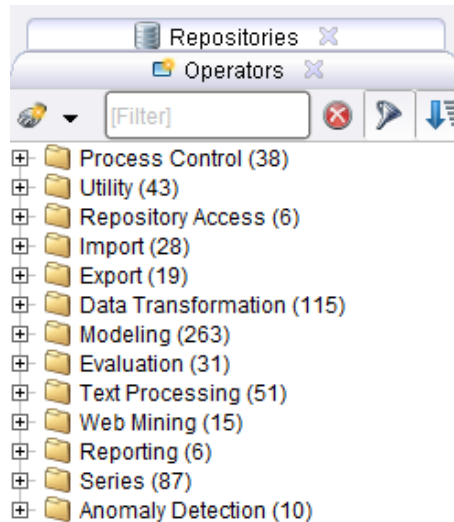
Repositories

Operators

[Filter]

Process Control (38)
Utility (43)
Repository Access (6)
Import (28)
Export (19)
Data Transformation (115)
Modeling (263)
Evaluation (31)
Text Processing (51)
Web Mining (15)
Reporting (6)
Series (87)
Anomaly Detection (10)